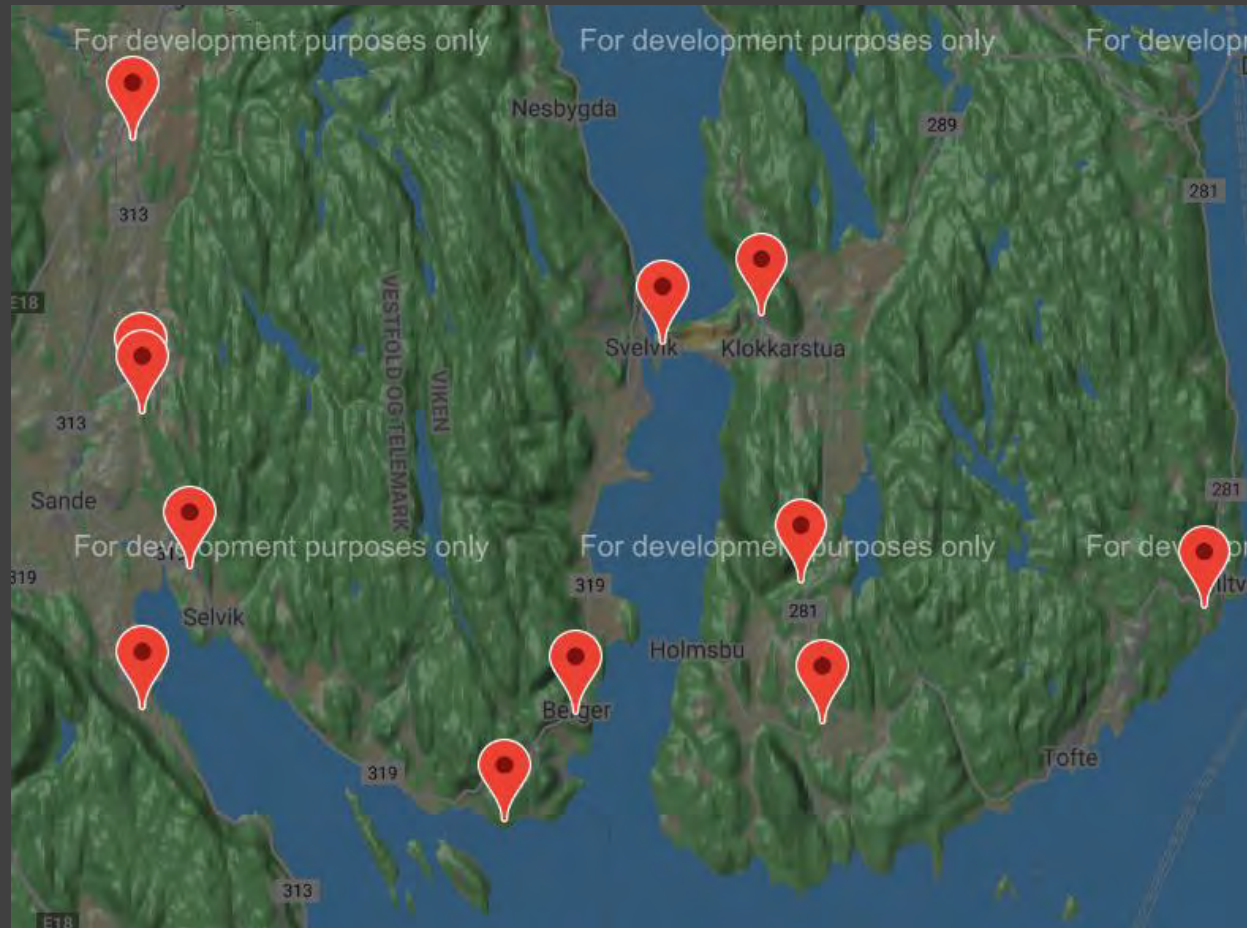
For development purposes only
For development purposes only
For develop
Nesbygda
289
281
313
E18
VESTFOLD OG TELEMARK
VIKEN
Svelvik
Klokkarstua
313
Sande
281
For development purposes only
For development purposes only
For dev
319
319
281
Selvik
Holmsbu
Berger
Tofte
319
313
E18